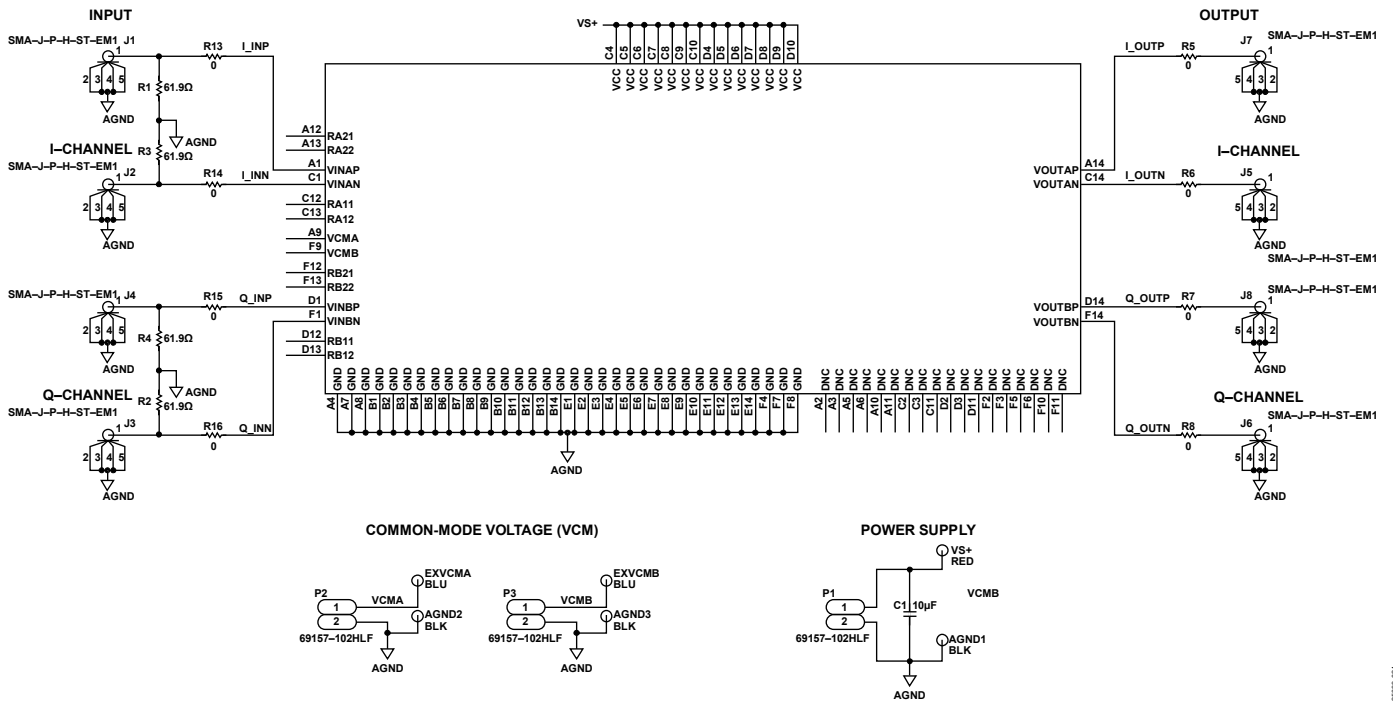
INPUT

SMA–J–P–H–ST–EM1 J1 1
2 3 4 5
AGND
R13 0 I_INP
R1 61.9Ω
AGND
I–CHANNEL
R3 61.9Ω
SMA–J–P–H–ST–EM1 J2 1
R14 0 I_INN
2 3 4 5
AGND

SMA–J–P–H–ST–EM1 J4 1
R15 0 Q_INP
2 3 4 5
R4 61.9Ω
AGND
Q–CHANNEL
R2 61.9Ω
SMA–J–P–H–ST–EM1 J3 1
R16 0 Q_INN
2 3 4 5
AGND

A12 RA21
A13 RA22
A1 VINAP
C1 VINAN
C12 RA11
C13 RA12
A9 VCMA
F9 VCMB
F12 RB21
F13 RB22
D1 VINBP
F1 VINBN
D12 RB11
D13 RB12

VS+
C4 C5 C6 C7 C8 C9 C10 D4 D5 D6 D7 D8 D9 D10
VCC VCC VCC VCC VCC VCC VCC VCC VCC VCC VCC VCC VCC VCC

GND GND GND GND GND GND GND GND GND GND GND GND GND GND GND GND GND GND GND GND GND GND GND GND GND GND GND GND GND GND GND GND GND GND GND GND
A4 A7 A8 B1 B2 B3 B4 B5 B6 B7 B8 B9 B10 B11 B12 B13 B14 E1 E2 E3 E4 E5 E6 E7 E8 E9 E10 E11 E12 E13 E14 F4 F7 F8
AGND

DNC DNC DNC DNC DNC DNC DNC DNC DNC DNC DNC DNC DNC DNC DNC DNC DNC DNC
A2 A3 A5 A6 A10 A11 C2 C3 C11 D2 D3 D11 F2 F3 F5 F6 F10 F11

VOUTAP A14
VOUTAN C14
VOUTBP D14
VOUTBN F14

OUTPUT
I_OUTP R5 0
J7 SMA–J–P–H–ST–EM1 1
5 4 3 2
AGND
I–CHANNEL
I_OUTN R6 0
J5 1
5 4 3 2
AGND
SMA–J–P–H–ST–EM1
Q_OUTP R7 0
J8 SMA–J–P–H–ST–EM1 1
5 4 3 2
AGND
Q–CHANNEL
Q_OUTN R8 0
J6 SMA–J–P–H–ST–EM1 1
5 4 3 2
AGND

COMMON-MODE VOLTAGE (VCM)
P2 1 2 VCMA EXVCMA BLU AGND2 BLK
69157–102HLF
AGND
P3 1 2 VCMB EXVCMB BLU AGND3 BLK
69157–102HLF
AGND

POWER SUPPLY
VS+ RED
P1 1 2
69157–102HLF
C1 10µF
VCMB
AGND1 BLK
AGND